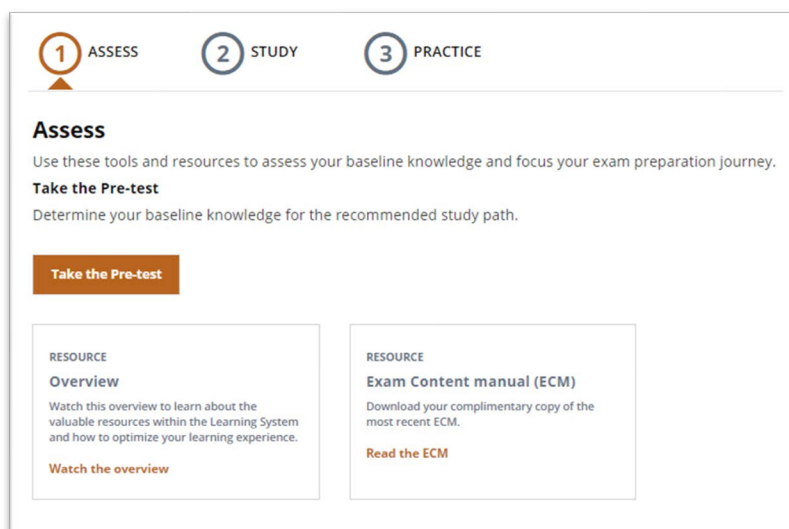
1 ASSESS
2 STUDY
3 PRACTICE

Assess

Use these tools and resources to assess your baseline knowledge and focus your exam preparation journey.

Take the Pre-test

Determine your baseline knowledge for the recommended study path.

Take the Pre-test

RESOURCE
Overview
Watch this overview to learn about the valuable resources within the Learning System and how to optimize your learning experience.
Watch the overview

RESOURCE
Exam Content manual (ECM)
Download your complimentary copy of the most recent ECM.
Read the ECM